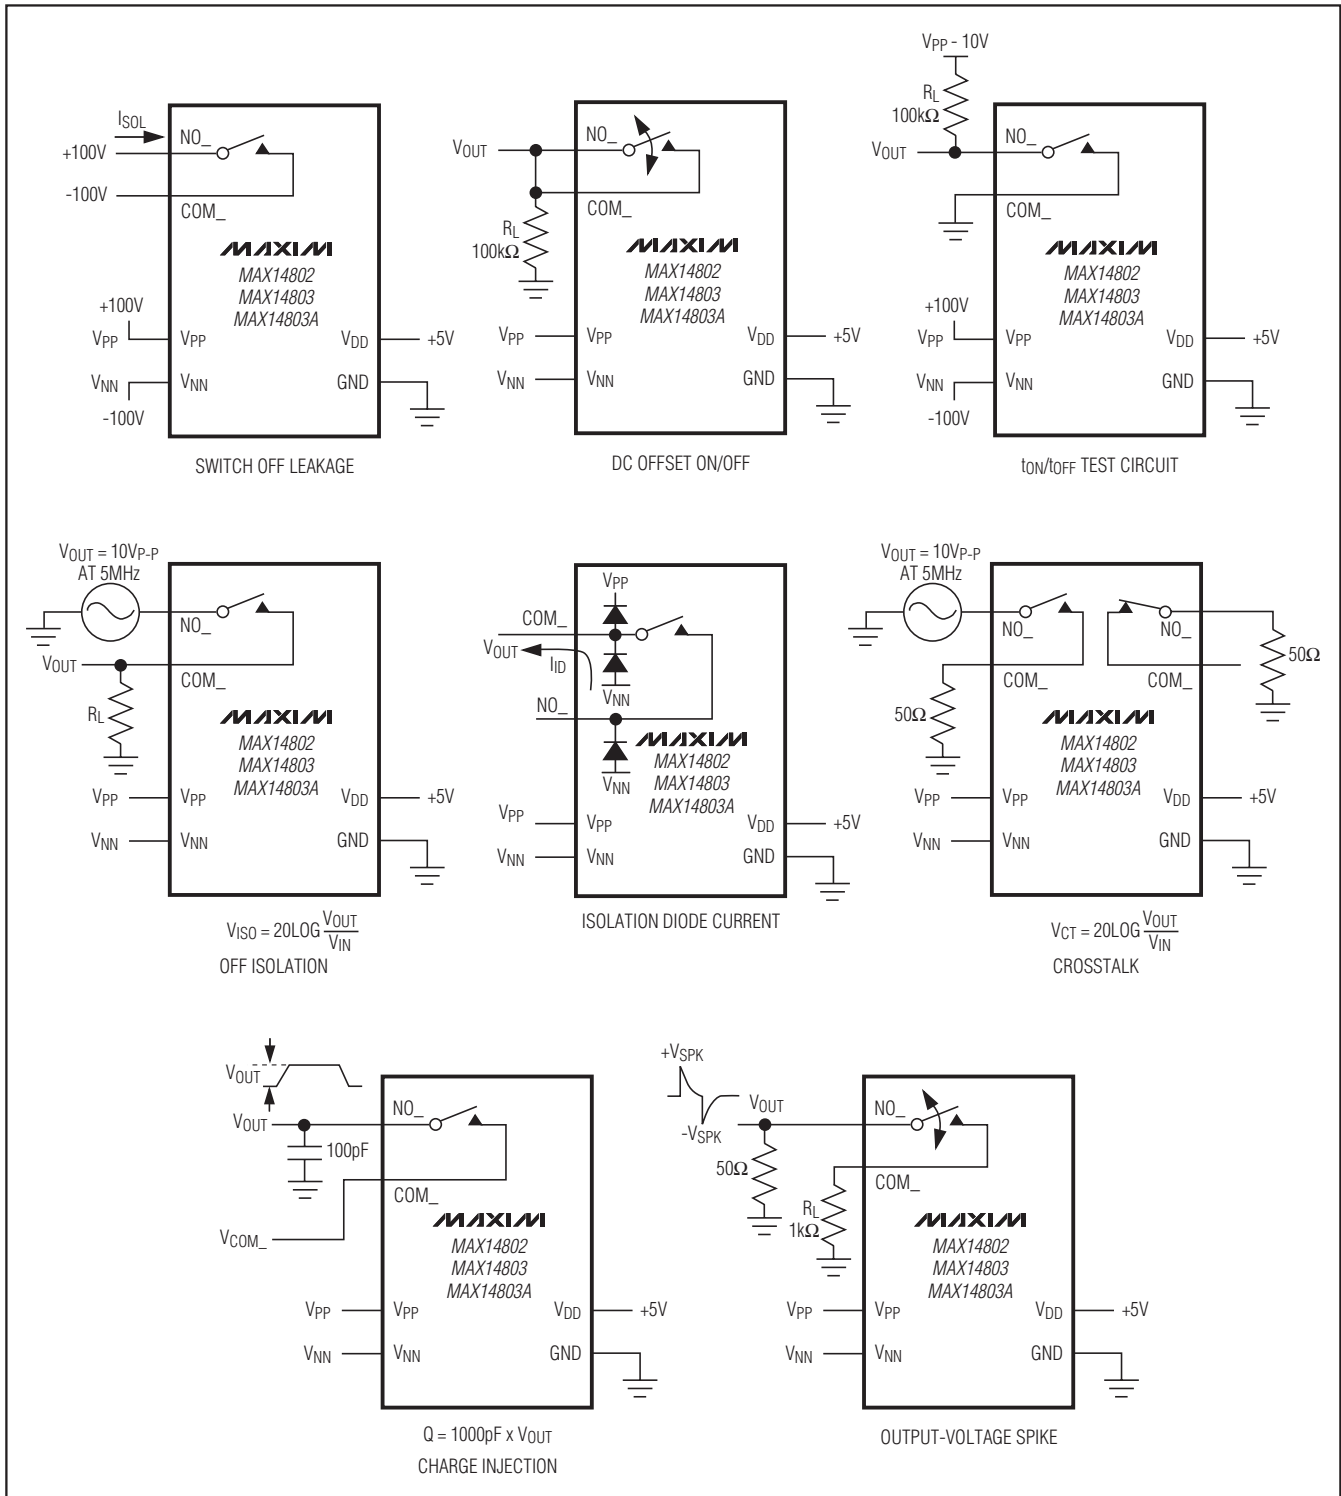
$I_{SOL}$
NO_
+100V
-100V
COM_
MAXIM
MAX14802
MAX14803
MAX14803A
+100V
$V_{PP}$
$V_{PP}$
$V_{DD}$
+5V
$V_{NN}$
$V_{NN}$
GND
-100V
SWITCH OFF LEAKAGE

$V_{OUT}$
NO_
COM_
$R_L$
100kΩ
MAXIM
MAX14802
MAX14803
MAX14803A
$V_{PP}$
$V_{PP}$
$V_{DD}$
+5V
$V_{NN}$
$V_{NN}$
GND
DC OFFSET ON/OFF

$V_{PP}$ - 10V
$R_L$
100kΩ
$V_{OUT}$
NO_
COM_
MAXIM
MAX14802
MAX14803
MAX14803A
+100V
$V_{PP}$
$V_{PP}$
$V_{DD}$
+5V
$V_{NN}$
$V_{NN}$
GND
-100V
$t_{ON}/t_{OFF}$ TEST CIRCUIT

$V_{OUT}$ = 10$V_{P-P}$
AT 5MHz
NO_
$V_{OUT}$
COM_
$R_L$
MAXIM
MAX14802
MAX14803
MAX14803A
$V_{PP}$
$V_{PP}$
$V_{DD}$
+5V
$V_{NN}$
$V_{NN}$
GND
$V_{ISO} = 20LOG \frac{V_{OUT}}{V_{IN}}$
OFF ISOLATION

$V_{PP}$
COM_
$V_{OUT}$
$I_{ID}$
$V_{NN}$
NO_
MAXIM
MAX14802
MAX14803
MAX14803A
$V_{NN}$
$V_{PP}$
$V_{PP}$
$V_{DD}$
+5V
$V_{NN}$
$V_{NN}$
GND
ISOLATION DIODE CURRENT

$V_{OUT}$ = 10$V_{P-P}$
AT 5MHz
NO_
NO_
50Ω
COM_
COM_
50Ω
MAXIM
MAX14802
MAX14803
MAX14803A
$V_{PP}$
$V_{PP}$
$V_{DD}$
+5V
$V_{NN}$
$V_{NN}$
GND
$V_{CT} = 20LOG \frac{V_{OUT}}{V_{IN}}$
CROSSTALK

$V_{OUT}$
$V_{OUT}$
NO_
100pF
COM_
$V_{COM\_}$
MAXIM
MAX14802
MAX14803
MAX14803A
$V_{PP}$
$V_{PP}$
$V_{DD}$
+5V
$V_{NN}$
$V_{NN}$
GND
Q = 1000pF x $V_{OUT}$
CHARGE INJECTION

+$V_{SPK}$
$V_{OUT}$
-$V_{SPK}$
NO_
50Ω
COM_
$R_L$
1kΩ
MAXIM
MAX14802
MAX14803
MAX14803A
$V_{PP}$
$V_{PP}$
$V_{DD}$
+5V
$V_{NN}$
$V_{NN}$
GND
OUTPUT-VOLTAGE SPIKE